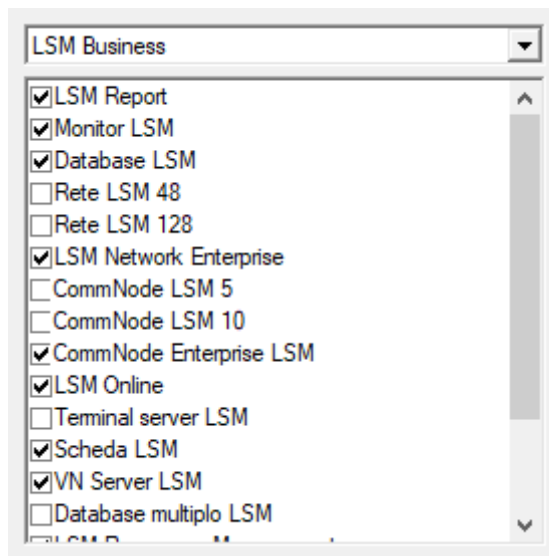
LSM Business

☑ LSM Report
☑ Monitor LSM
☑ Database LSM
☐ Rete LSM 48
☐ Rete LSM 128
☑ LSM Network Enterprise
☐ CommNode LSM 5
☐ CommNode LSM 10
☑ CommNode Enterprise LSM
☑ LSM Online
☐ Terminal server LSM
☑ Scheda LSM
☑ VN Server LSM
☐ Database multiplo LSM
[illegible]